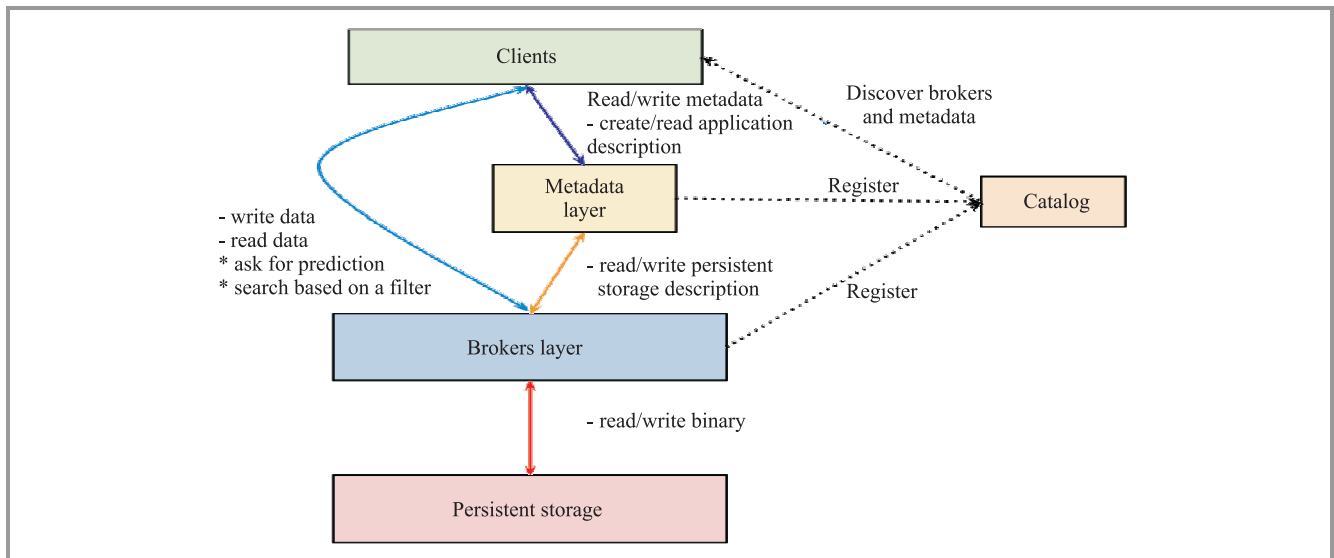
Clients

Read/write metadata
- create/read application description

Discover brokers and metadata

Metadata layer

Register

Catalog

- write data
- read data
* ask for prediction
* search based on a filter

- read/write persistent storage description

Register

Brokers layer

- read/write binary

Persistent storage